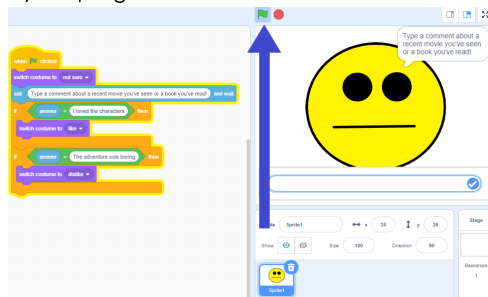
when clicked
switch costume to not sure
ask Type a comment about a recent movie you've seen or a book you've read! and wait
if answer = I loved the characters then
switch costume to like
if answer = The adventure was boring then
switch costume to dislike

Type a comment about a recent movie you've seen or a book you've read!

Sprite Sprite1 x 35 y 29
Show Size 100 Direction 90
Sprite1
Stage
Backdrops
1